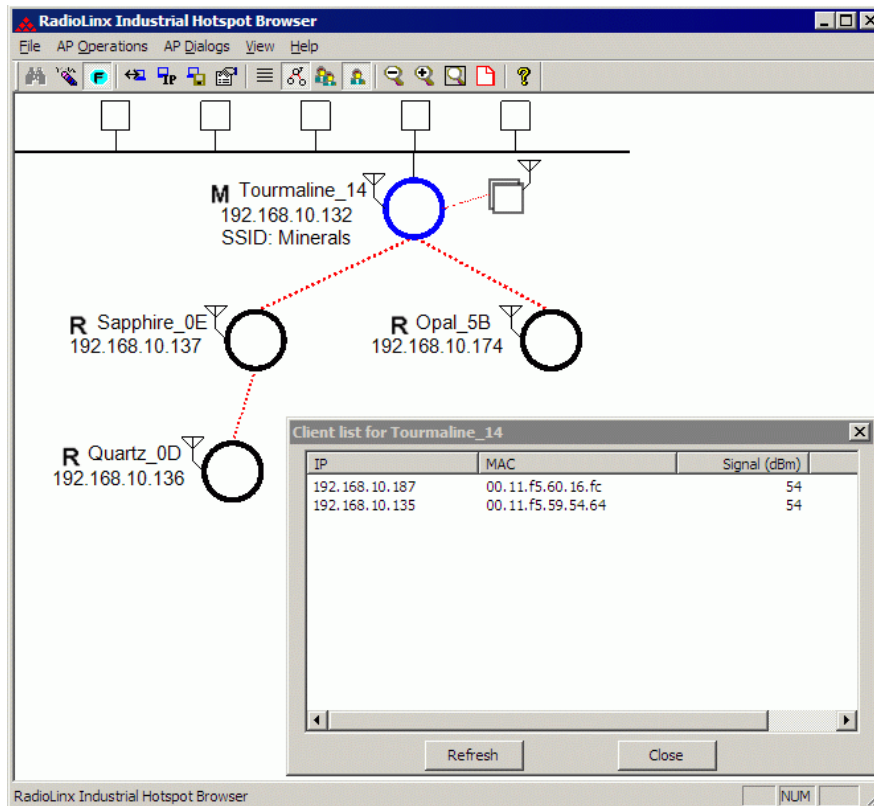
RadioLinx Industrial Hotspot Browser

File AP Operations AP Dialogs View Help

M Tourmaline_14
192.168.10.132
SSID: Minerals

R Sapphire_0E
192.168.10.137

R Opal_5B
192.168.10.174

R Quartz_0D
192.168.10.136

Client list for Tourmaline_14

| IP | MAC | Signal (dBm) |
|---|---|---|
| 192.168.10.187 | 00.11.f5.60.16.fc | 54 |
| 192.168.10.135 | 00.11.f5.59.54.64 | 54 |

Refresh Close

RadioLinx Industrial Hotspot Browser NUM